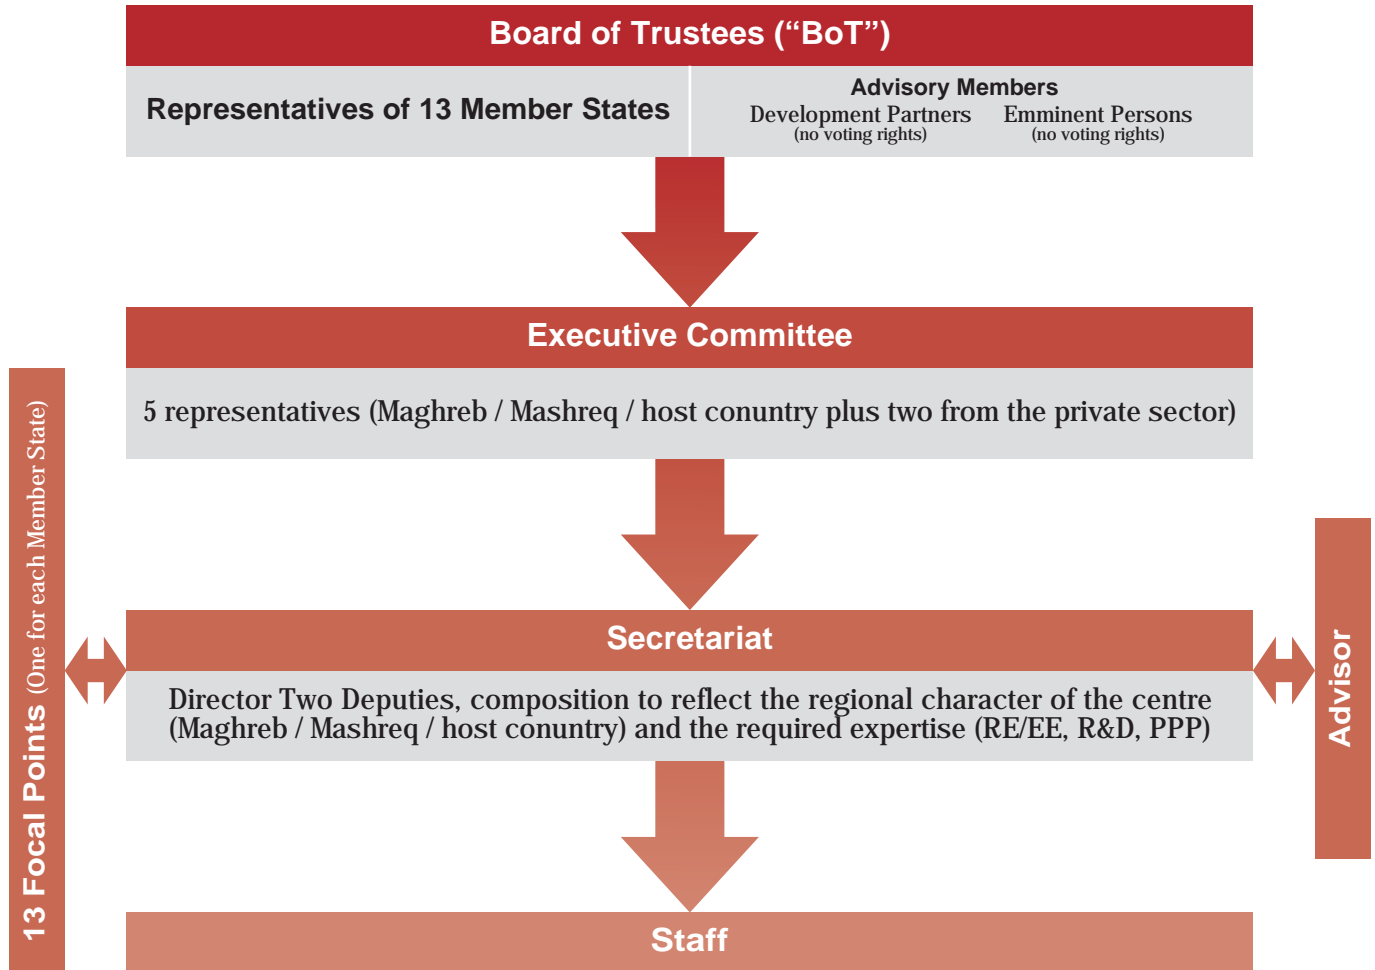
Board of Trustees (“BoT”)

Representatives of 13 Member States

Advisory Members
Development Partners
(no voting rights)
Emminent Persons
(no voting rights)

Executive Committee

5 representatives (Maghreb / Mashreq / host conuntry plus two from the private sector)

Secretariat

Director Two Deputies, composition to reflect the regional character of the centre (Maghreb / Mashreq / host conuntry) and the required expertise (RE/EE, R&D, PPP)

Staff

13 Focal Points (One for each Member State)

Advisor